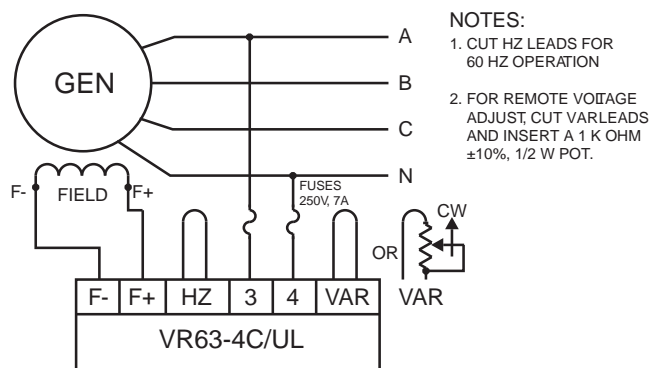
GEN

A

B

C

N

NOTES:
1. CUT HZ LEADS FOR 60 HZ OPERATION

2. FOR REMOTE VOĽTAGE ADJUST, CUT VARLEADS AND INSERT A 1 K OHM ±10%, 1/2 W POT.

F-

FIELD

F+

FUSES 250V, 7A

CW

OR

| F- | F+ | HZ | 3 | 4 | VAR |
|---|---|---|---|---|---|

VAR

VR63-4C/UL